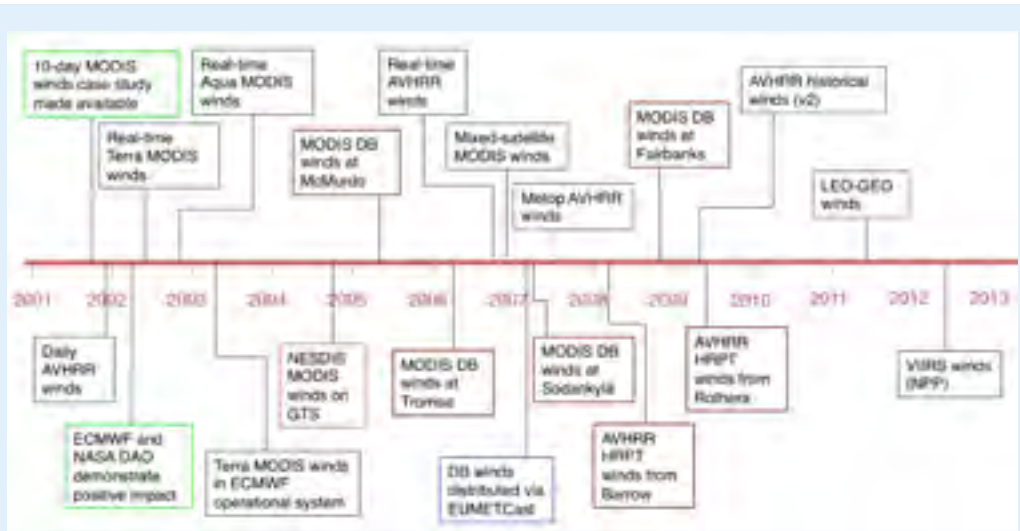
10-day MODIS winds case study made available

Real-time Aqua MODIS winds

Real-time AVHRR winds

AVHRR historical winds (v2)

Real-time Terra MODIS winds

MODIS DB winds at McMurdo

Mixed-satellite MODIS winds

MODIS DB winds at Fairbanks

Metop AVHRR winds

LEO-GEO winds

2001 2002 2003 2004 2005 2006 2007 2008 2009 2010 2011 2012 2013

Daily AVHRR winds

NESDIS MODIS winds on GTS

MODIS DB winds at Tromsø

MODIS DB winds at Sodankylä

AVHRR HRPT winds from Rothera

VIIRS winds (NPP)

ECMWF and NASA DAO demonstrate positive impact

Terra MODIS winds in ECMWF operational system

DB winds distributed via EUMETCast

AVHRR HRPT winds from Barrow